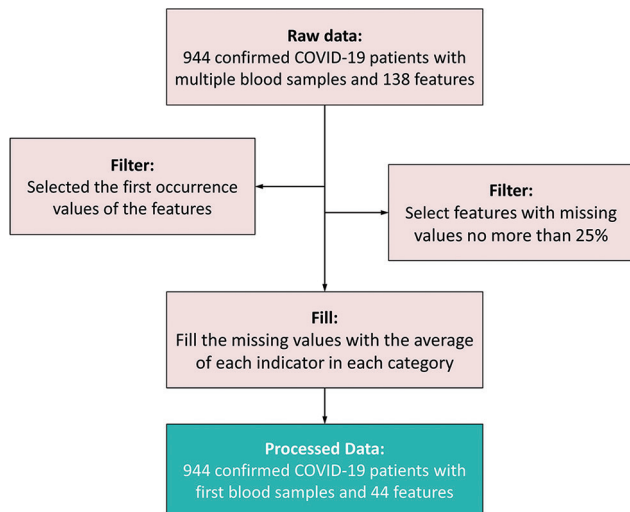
Raw data:
944 confirmed COVID-19 patients with multiple blood samples and 138 features

Filter:
Selected the first occurrence values of the features

Filter:
Select features with missing values no more than 25%

Fill:
Fill the missing values with the average of each indicator in each category

Processed Data:
944 confirmed COVID-19 patients with first blood samples and 44 features